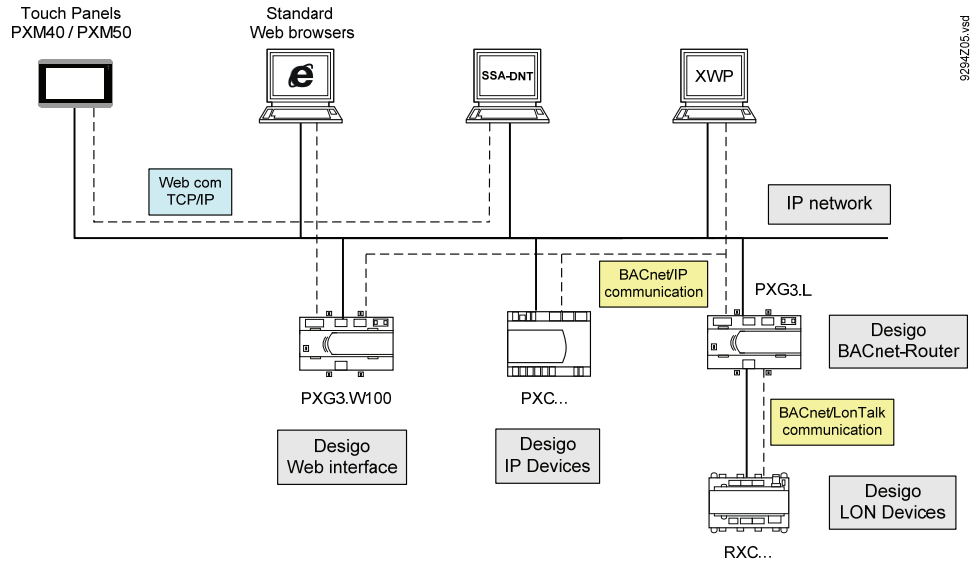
Touch Panels
PXM40 / PXM50

Standard
Web browsers

SSA-DNT

XWP

9294Z05.vsd

Web com
TCP/IP

IP network

BACnet/IP
communication

PXG3.L

Desigo
BACnet-Router

PXG3.W100

PXC...

BACnet/LonTalk
communication

Desigo
Web interface

Desigo
IP Devices

Desigo
LON Devices

RXC...